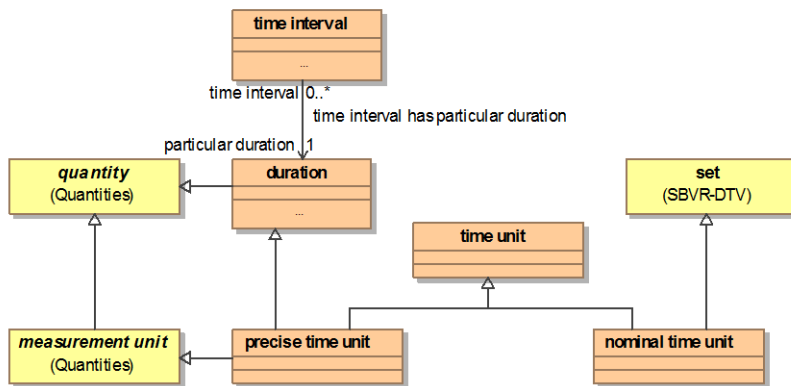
time interval

...

time interval 0..*

time interval hasparticular duration

particular duration 1

quantity
(Quantities)

duration

...

set
(SBVR-DTV)

time unit

measurement unit
(Quantities)

precise time unit

nominal time unit